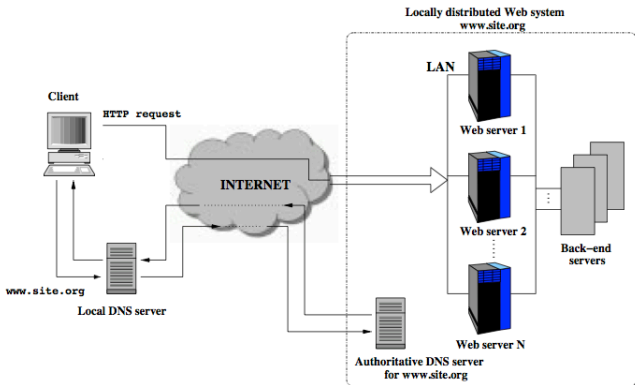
Locally distributed Web system
www.site.org

Client

HTTP request

LAN

Web server 1

INTERNET

Web server 2

Back−end servers

www.site.org

Local DNS server

Web server N

Authoritative DNS server for www.site.org